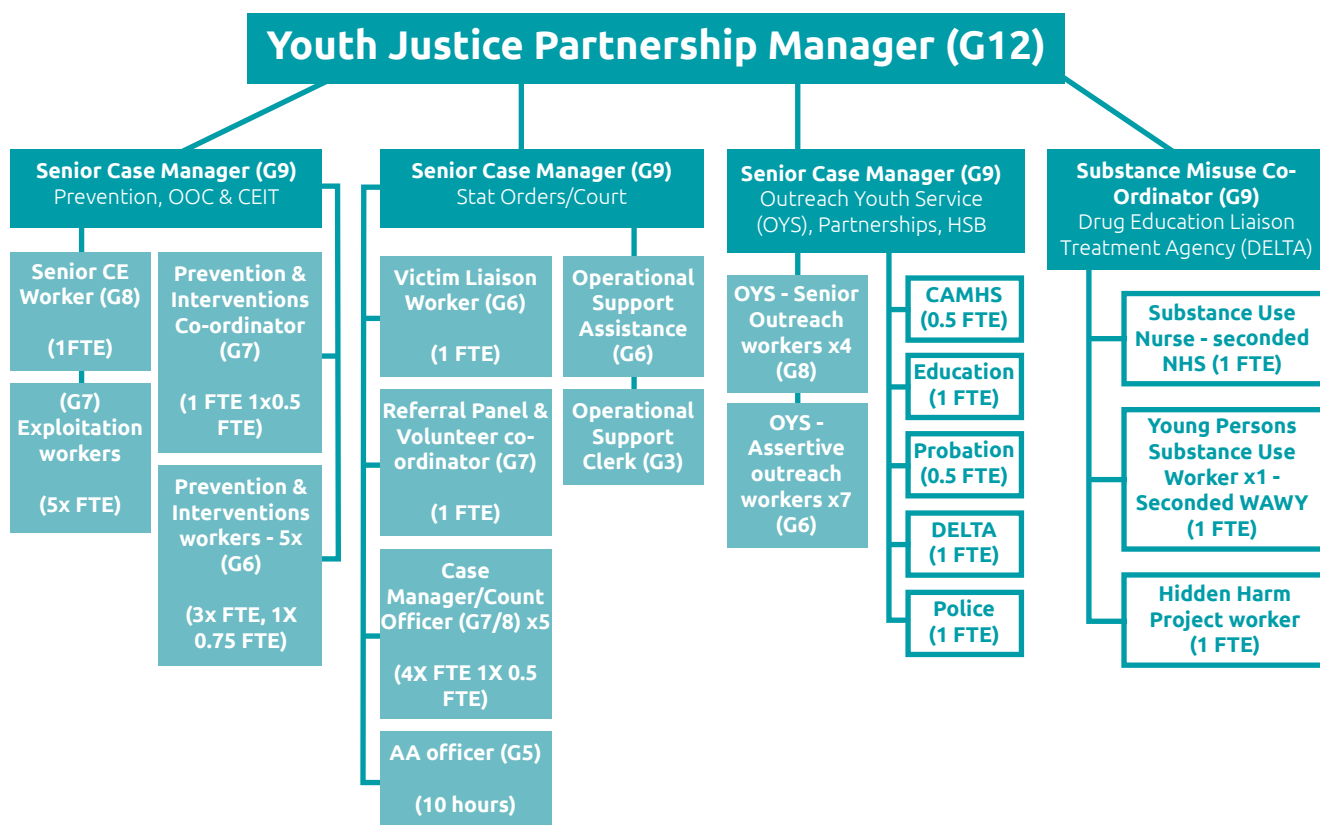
Youth Justice Partnership Manager (G12)

Senior Case Manager (G9)
Prevention, OOC & CEIT

Senior CE Worker (G8)

(1FTE)

(G7) Exploitation workers

(5x FTE)

Prevention & Interventions Co-ordinator (G7)

(1 FTE 1x0.5 FTE)

Prevention & Interventions workers - 5x (G6)

(3x FTE, 1X 0.75 FTE)

Senior Case Manager (G9)
Stat Orders/Court

Victim Liaison Worker (G6)

(1 FTE)

Referral Panel & Volunteer co-ordinator (G7)

(1 FTE)

Case Manager/Count Officer (G7/8) x5

(4X FTE 1X 0.5 FTE)

AA officer (G5)

(10 hours)

Operational Support Assistance (G6)

Operational Support Clerk (G3)

Senior Case Manager (G9)
Outreach Youth Service (OYS), Partnerships, HSB

OYS - Senior Outreach workers x4 (G8)

OYS - Assertive outreach workers x7 (G6)

CAMHS (0.5 FTE)

Education (1 FTE)

Probation (0.5 FTE)

DELTA (1 FTE)

Police (1 FTE)

Substance Misuse Co-Ordinator (G9)
Drug Education Liaison Treatment Agency (DELTA)

Substance Use Nurse - seconded NHS (1 FTE)

Young Persons Substance Use Worker x1 - Seconded WAWY (1 FTE)

Hidden Harm Project worker (1 FTE)